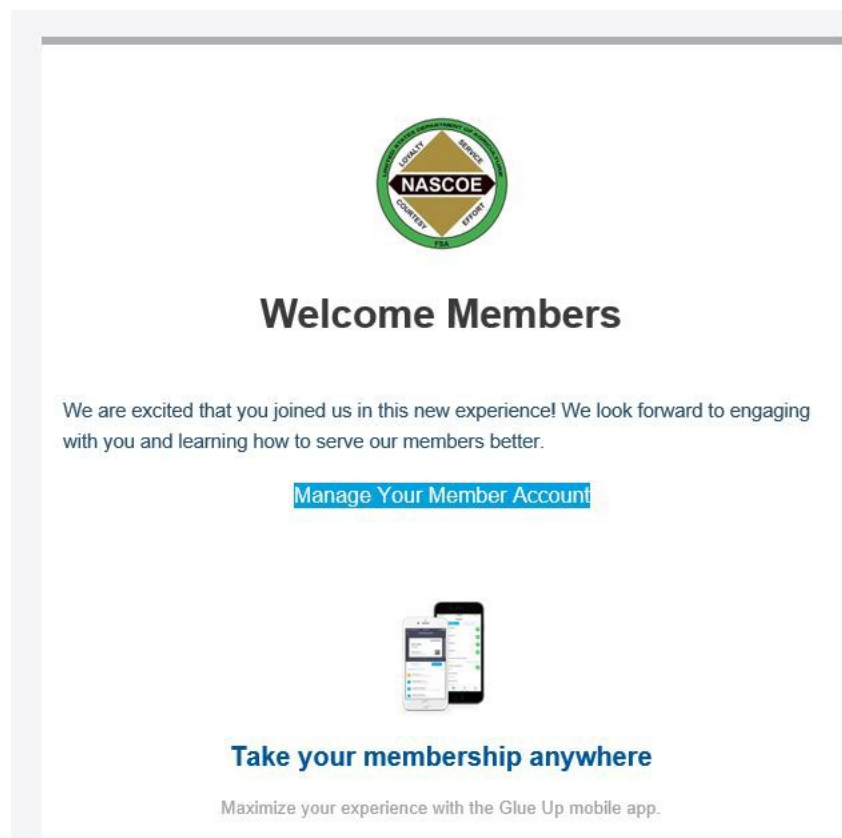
UNITED STATES DEPARTMENT OF AGRICULTURE
LOYALTY
SERVICE
NASCOE
COURTESY
EFFORT
FSA

Welcome Members

We are excited that you joined us in this new experience! We look forward to engaging with you and learning how to serve our members better.

Manage Your Member Account

Take your membership anywhere

Maximize your experience with the Glue Up mobile app.